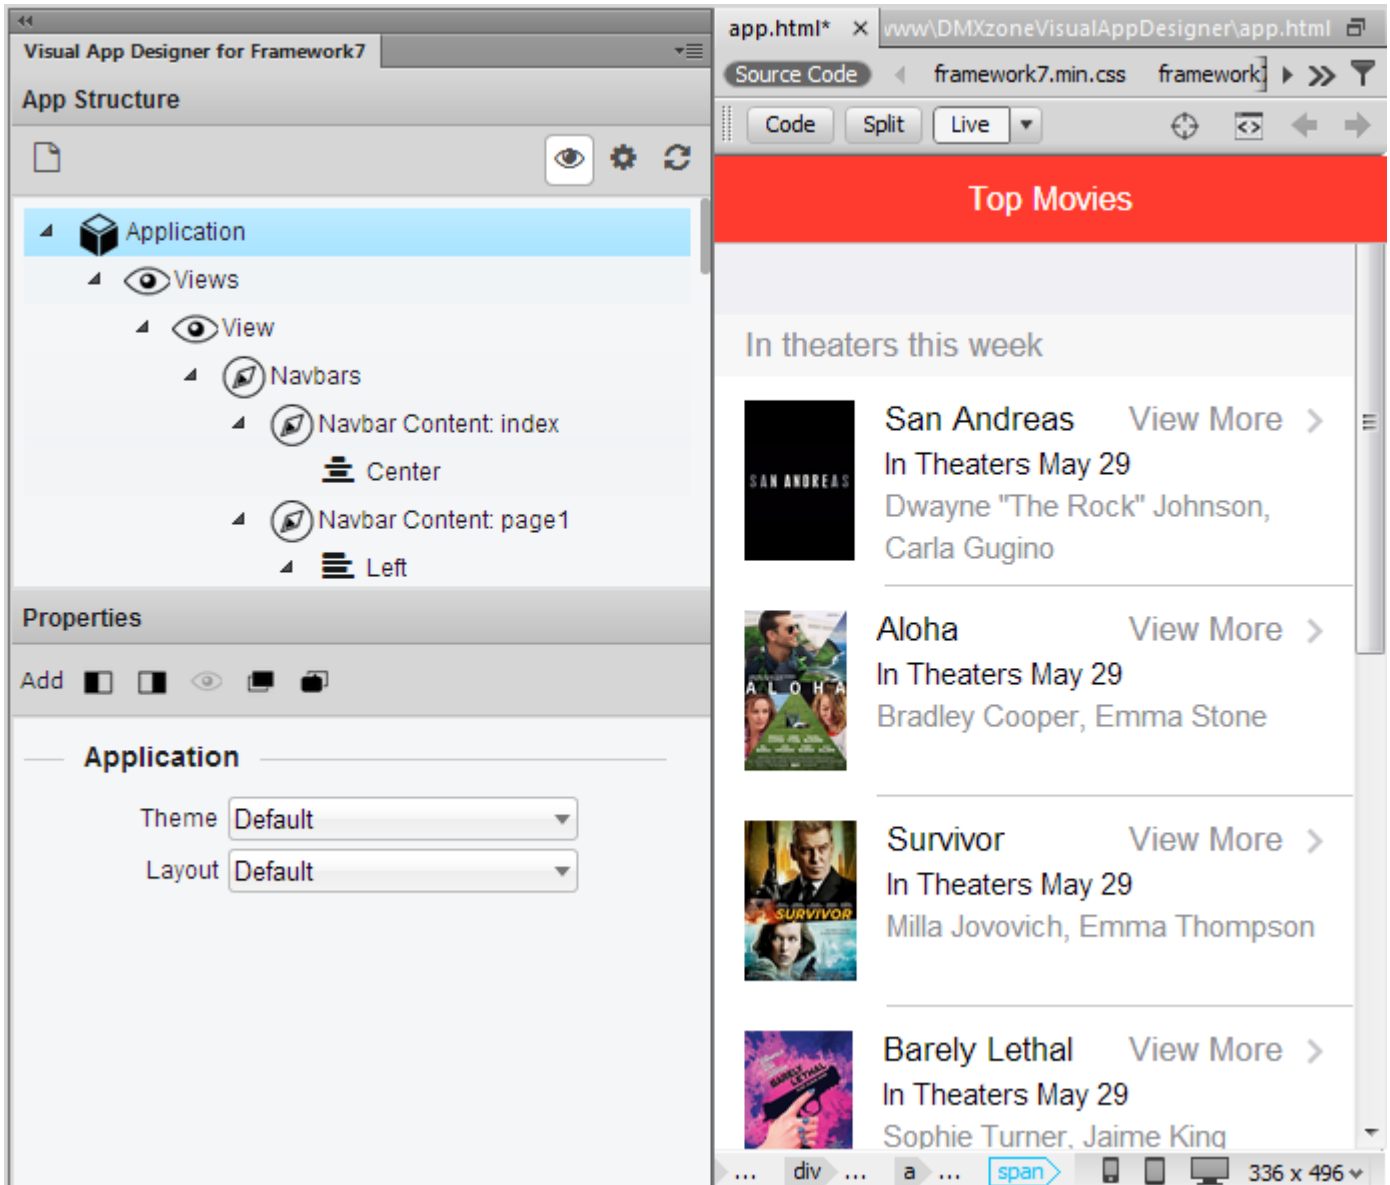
Visual App Designer for Framework7

App Structure

Application
Views
View
Navbars
Navbar Content: index
Center
Navbar Content: page1
Left

Properties

Add

Application

Theme Default

Layout Default

app.html* × www\DMXzoneVisualAppDesigner\app.html

Source Code framework7.min.css framework

Code Split Live

Top Movies

In theaters this week

SAN ANDREAS

San Andreas View More >
In Theaters May 29
Dwayne "The Rock" Johnson, Carla Gugino

ALOHA

Aloha View More >
In Theaters May 29
Bradley Cooper, Emma Stone

SURVIVOR

Survivor View More >
In Theaters May 29
Milla Jovovich, Emma Thompson

BARELY LETHAL

Barely Lethal View More >
In Theaters May 29
Sophie Turner, Jaime King

... div ... a ... span 336 x 496